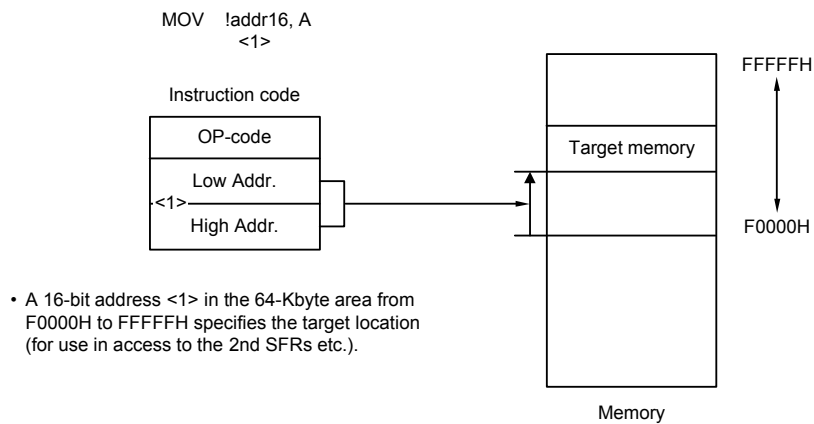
MOV !addr16, A
<1>

Instruction code

| OP-code |
|---|
| Low Addr. |
| High Addr. |

<1>

Target memory

FFFFFH

F0000H

Memory

• A 16-bit address <1> in the 64-Kbyte area from F0000H to FFFFFH specifies the target location (for use in access to the 2nd SFRs etc.).